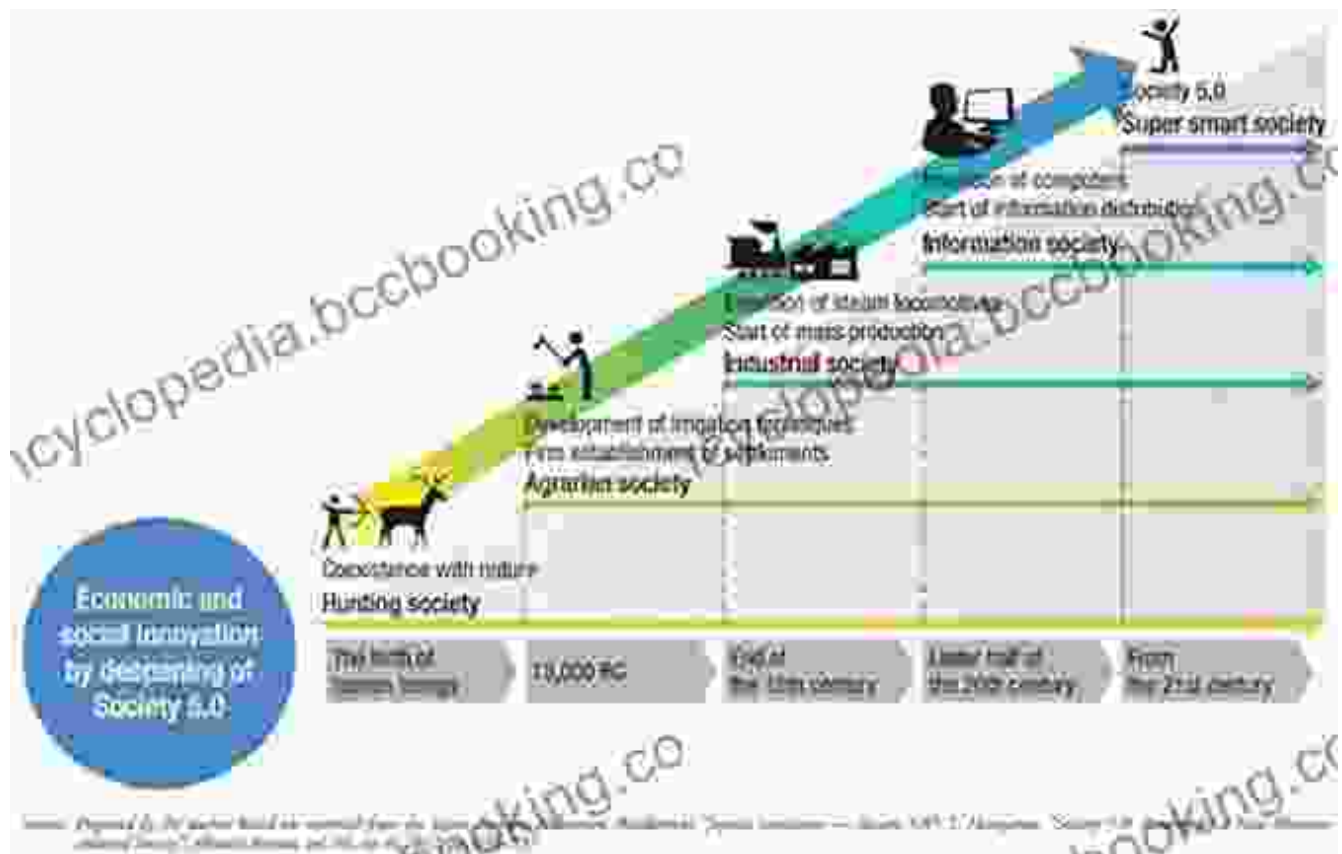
Society 5.0
Super smart society

Invention of computers
Start of information distribution
Information society

Invention of steam locomotives
Start of mass production
Industrial society

Development of irrigation techniques
Firm establishment of settlements
Agrarian society

Coexistence with nature
Hunting society

Economic and social innovation by deepening of Society 5.0

The birth of human beings
13,000 BC
End of the 18th century
Latter half of the 20th century
From the 21st century

icyclopedia.bccbooking.co
icyclopedia.bccbooking.co
bccbooking.co
bccbooking.co
bccbooking.co

Source: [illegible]